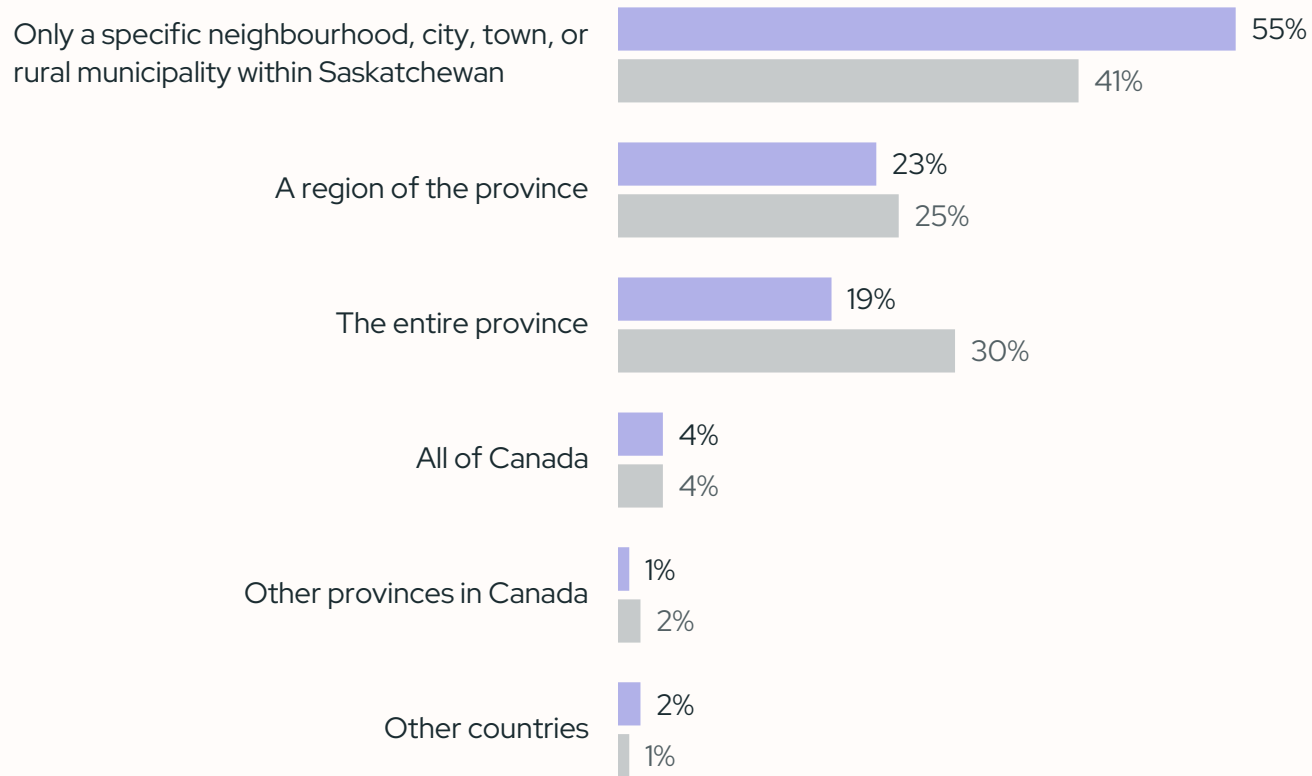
Only a specific neighbourhood, city, town, or rural municipality within Saskatchewan
55%
41%

A region of the province
23%
25%

The entire province
19%
30%

All of Canada
4%
4%

Other provinces in Canada
1%
2%

Other countries
2%
1%